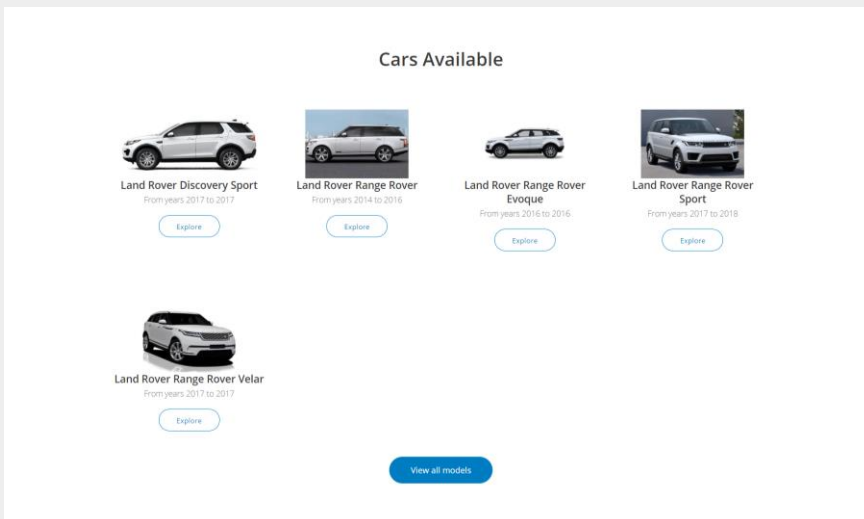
Cars Available

Land Rover Discovery Sport
From years 2017 to 2017
Explore

Land Rover Range Rover
From years 2014 to 2016
Explore

Land Rover Range Rover Evoque
From years 2016 to 2016
Explore

Land Rover Range Rover Sport
From years 2017 to 2018
Explore

Land Rover Range Rover Velar
From years 2017 to 2017
Explore

View all models